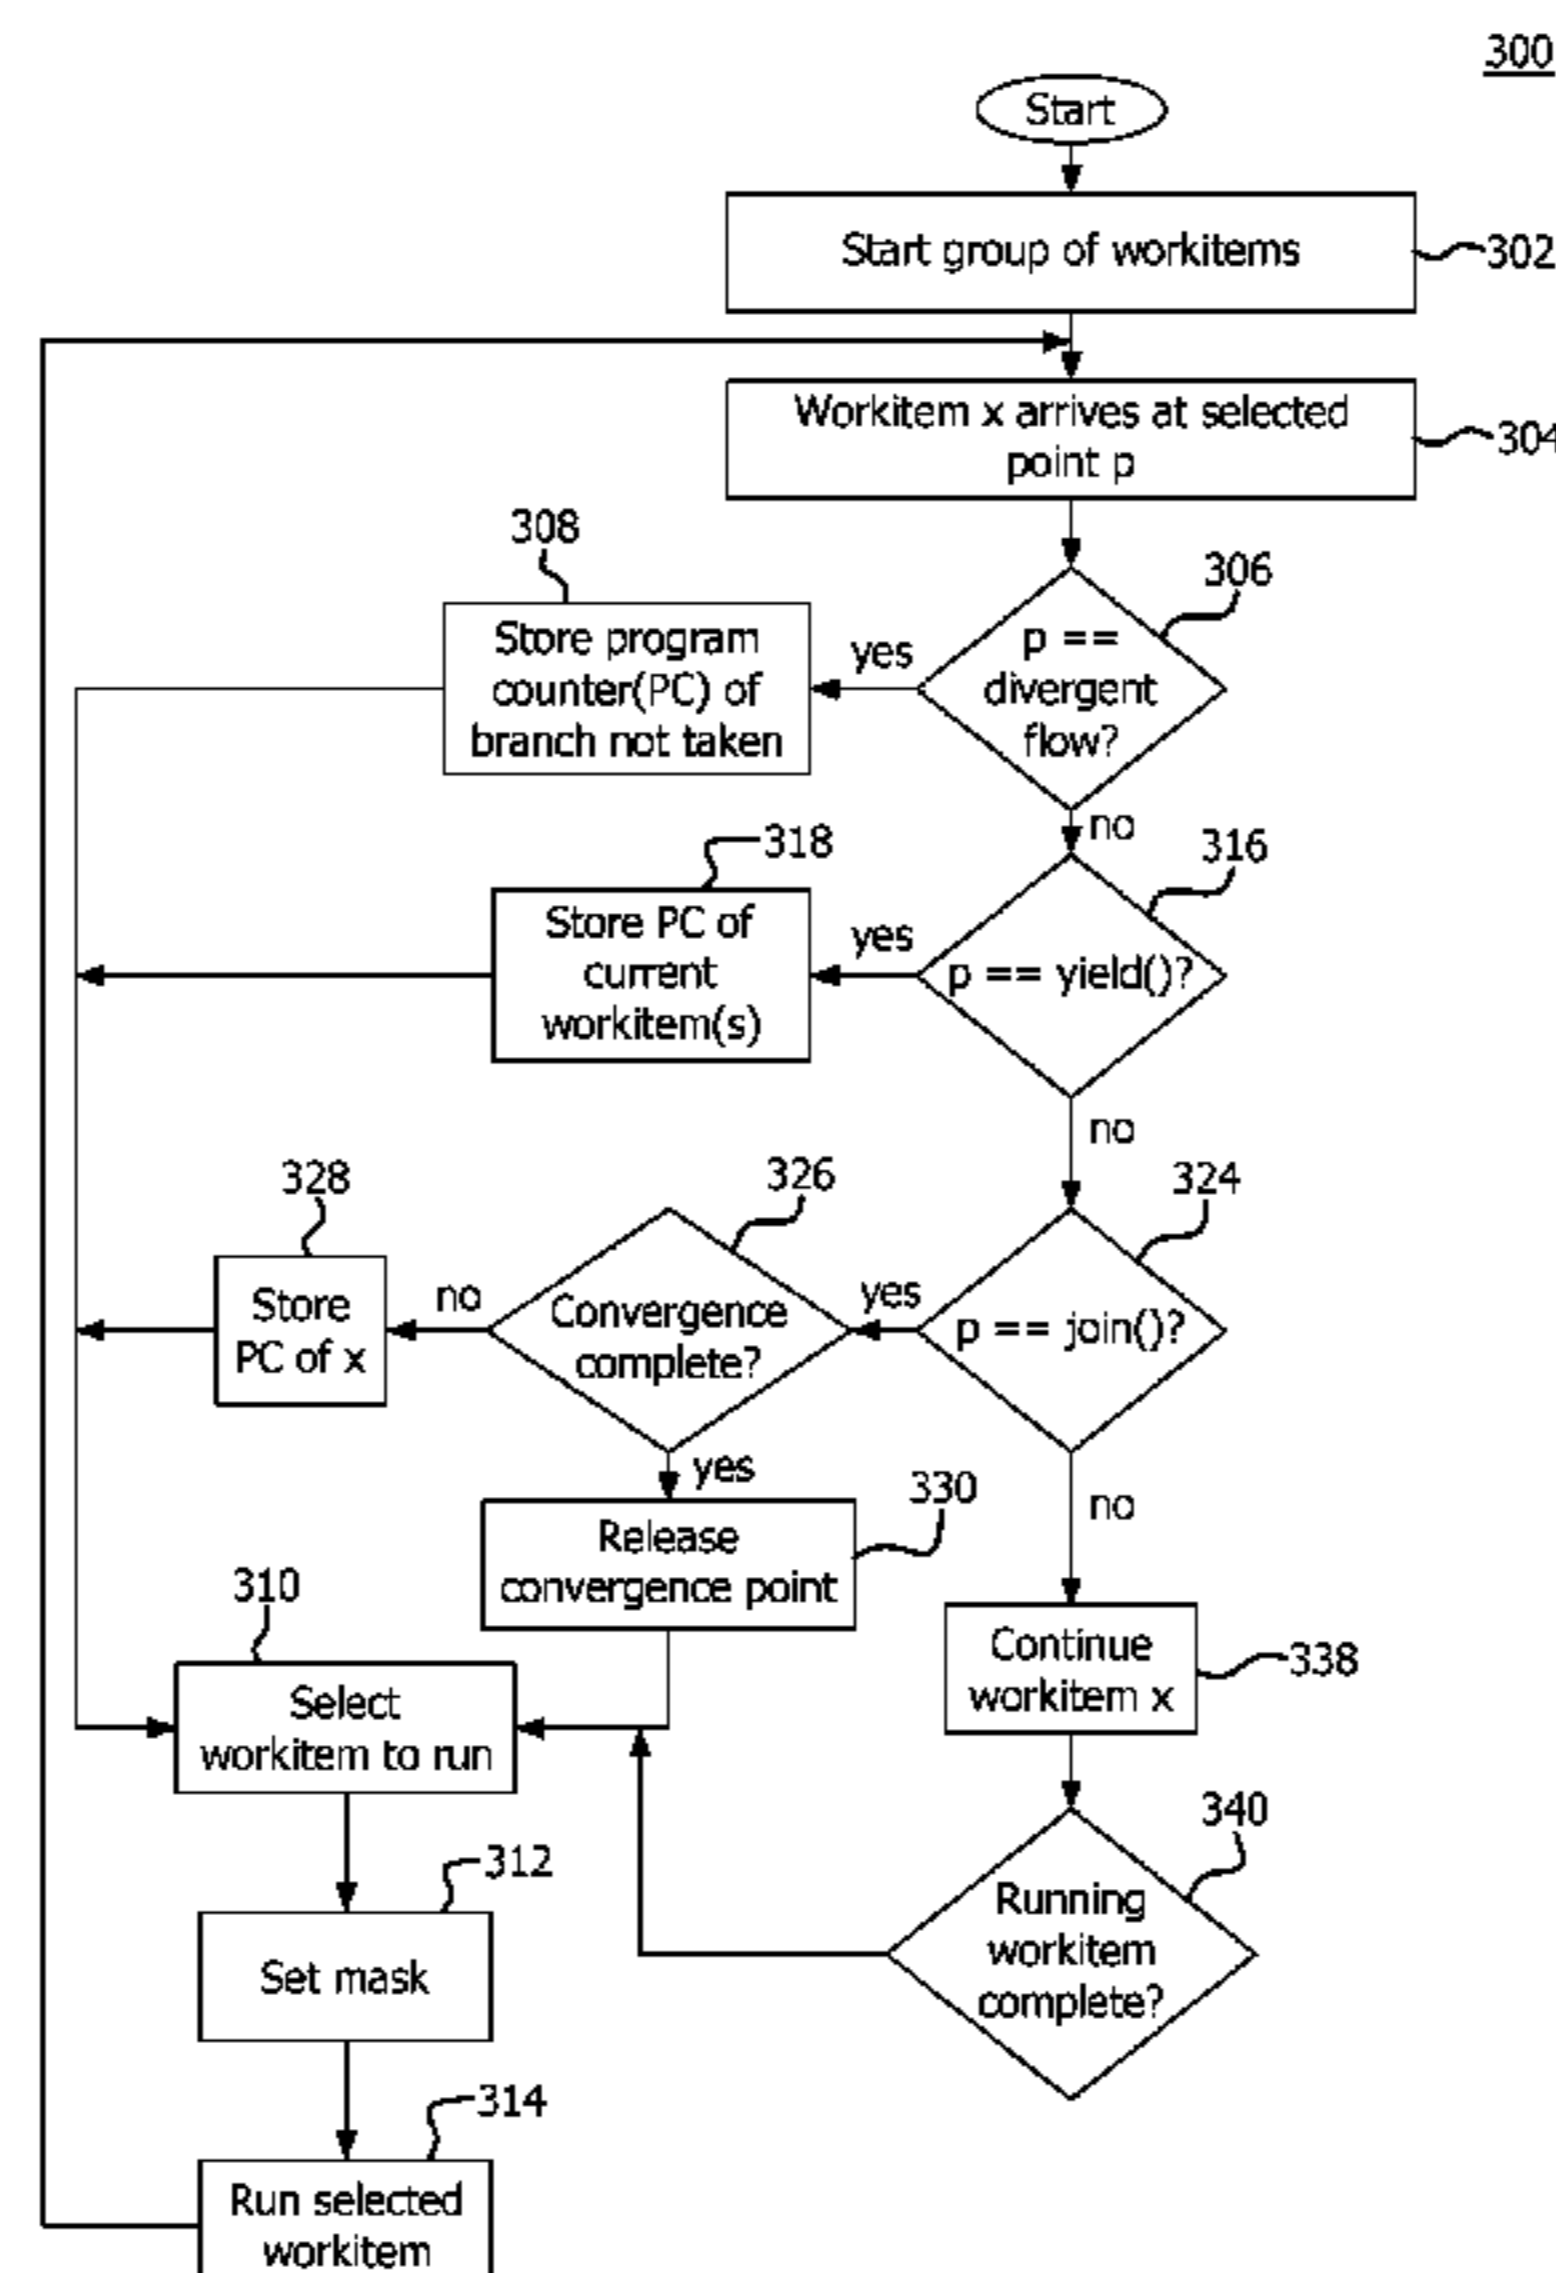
300

Start

Start group of workitems

302

Workitem x arrives at selected point p

304

308

Store program counter(PC) of branch not taken

yes

306

p == divergent flow?

no

318

Store PC of current workitem(s)

yes

316

p == yield()?

no

328

Store PC of x

no

326

Convergence complete?

yes

324

p == join()?

yes

330

Release convergence point

no

310

Select workitem to run

Continue workitem x

338

340

Running workitem complete?

312

Set mask

314

Run selected workitem